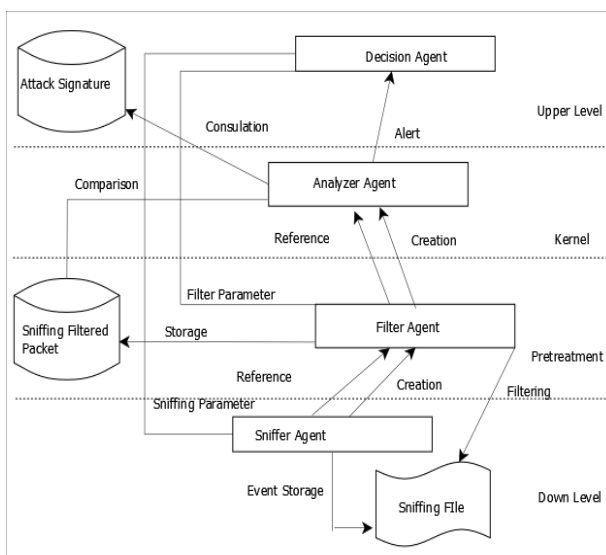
Decision Agent

Attack Signature

Upper Level

Consulation

Alert

Comparison

Analyzer Agent

Reference

Creation

Kernel

Filter Parameter

Sniffing Filtered Packet

Storage

Filter Agent

Pretreatment

Reference

Creation

Filtering

Sniffing Parameter

Sniffer Agent

Event Storage

Sniffing FIle

Down Level